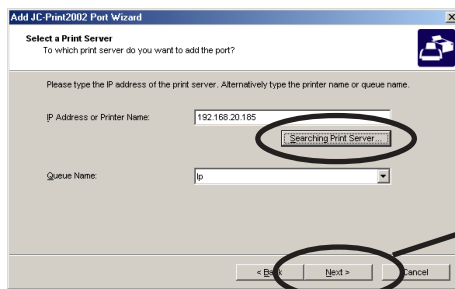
Add JC-Print2002 Port Wizard

Select a Print Server
To which print server do you want to add the port?

Please type the IP address of the print server. Alternatively type the printer name or queue name.

IP Address or Printer Name: 192.168.20.185

Searching Print Server...

Queue Name: lp

< Back Next > Cancel